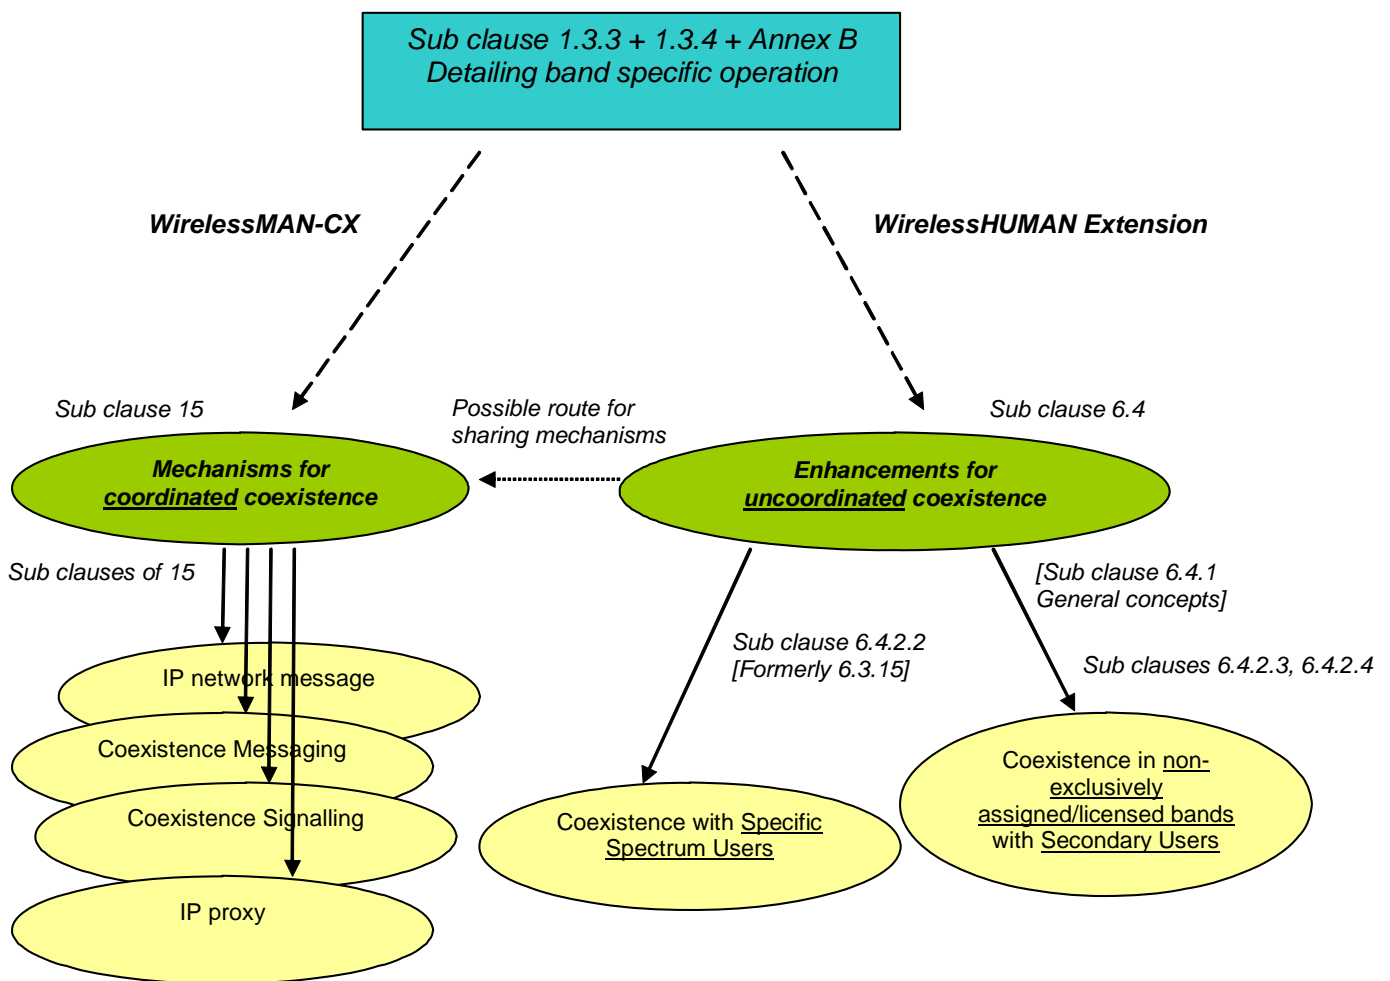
Sub clause 1.3.3 + 1.3.4 + Annex B
Detailing band specific operation

WirelessMAN-CX

WirelessHUMAN Extension

Sub clause 15

Possible route for sharing mechanisms

Sub clause 6.4

Mechanisms for coordinated coexistence

Enhancements for uncoordinated coexistence

Sub clauses of 15

[Sub clause 6.4.1 General concepts]

Sub clause 6.4.2.2 [Formerly 6.3.15]

Sub clauses 6.4.2.3, 6.4.2.4

IP network message

Coexistence Messaging

Coexistence Signalling

IP proxy

Coexistence with Specific Spectrum Users

Coexistence in non-exclusively assigned/licensed bands with Secondary Users